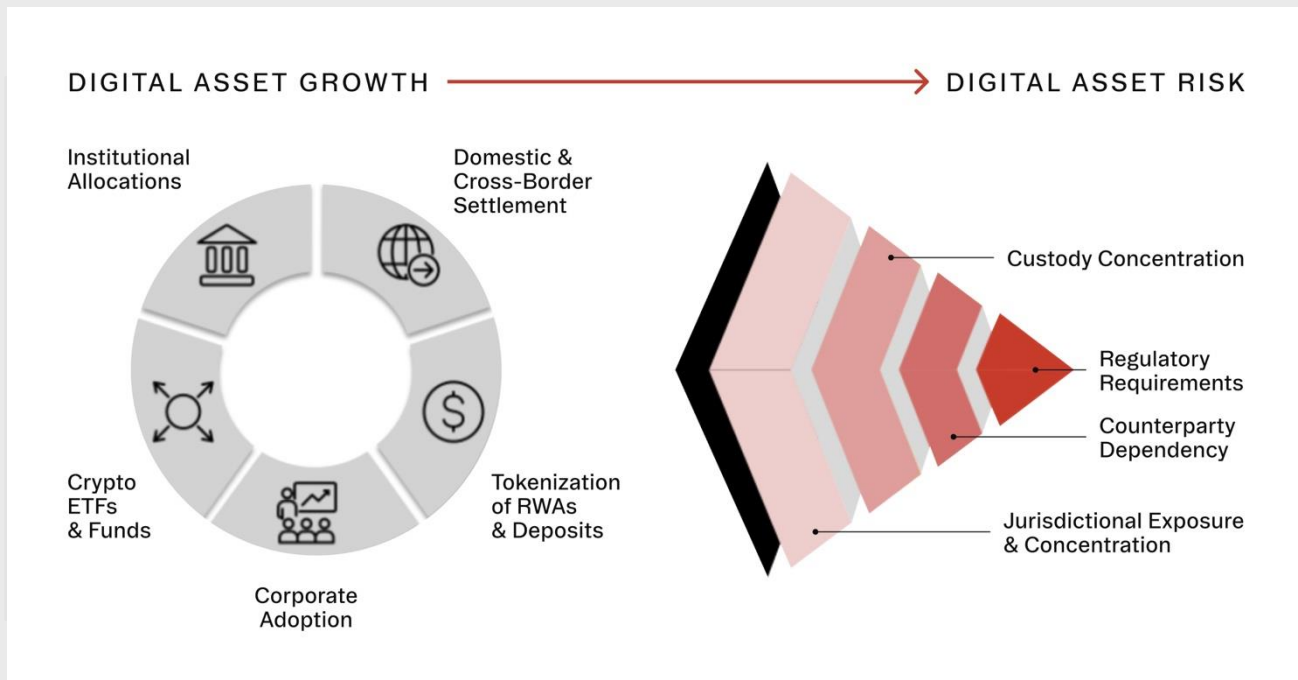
DIGITAL ASSET GROWTH

DIGITAL ASSET RISK

Institutional Allocations

Domestic & Cross-Border Settlement

Tokenization of RWAs & Deposits

Corporate Adoption

Crypto ETFs & Funds

Custody Concentration

Regulatory Requirements

Counterparty Dependency

Jurisdictional Exposure & Concentration